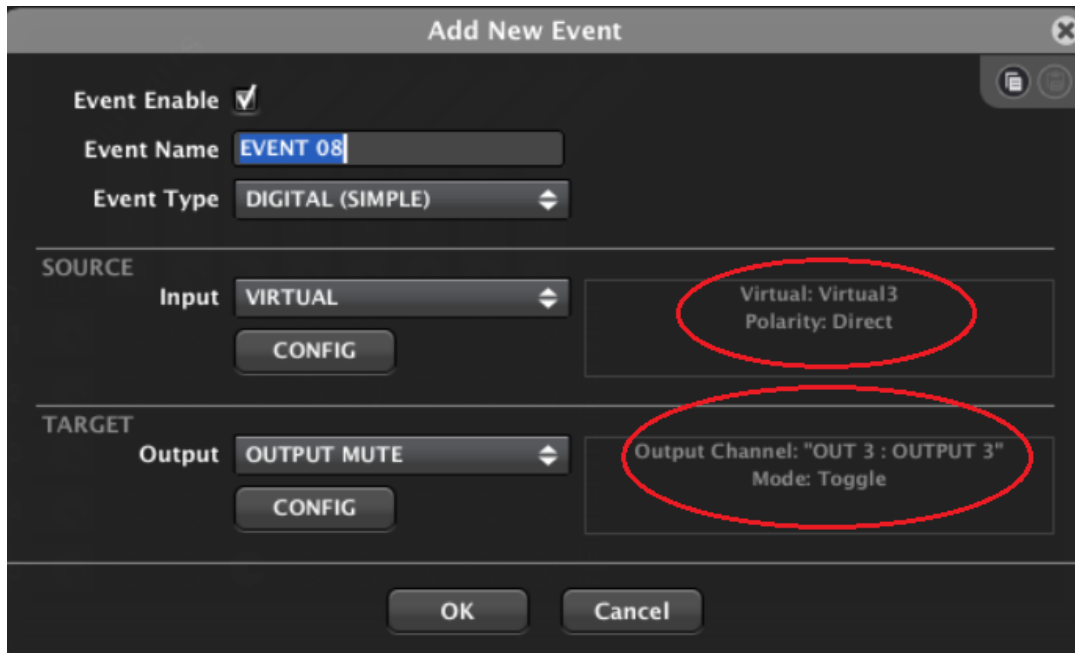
Add New Event

Event Enable

Event Name EVENT 08

Event Type DIGITAL (SIMPLE)

SOURCE

Input VIRTUAL

CONFIG

Virtual: Virtual3
Polarity: Direct

TARGET

Output OUTPUT MUTE

CONFIG

Output Channel: "OUT 3 : OUTPUT 3"
Mode: Toggle

OK Cancel